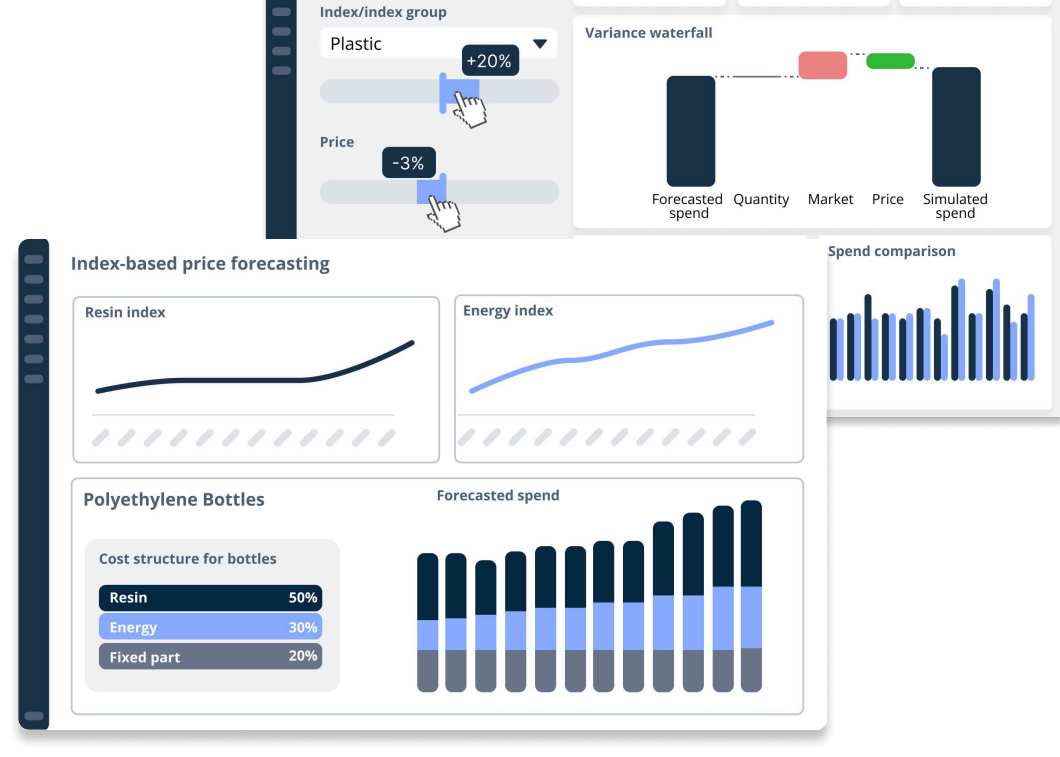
Index/index group

Plastic

+20%

Price

-3%

Variance waterfall

Forecasted spend

Quantity

Market

Price

Simulated spend

Spend comparison

Index-based price forecasting

Resin index

Energy index

Polyethylene Bottles

Forecasted spend

Cost structure for bottles

| Resin | 50% |
|---|---|
| Energy | 30% |
| Fixed part | 20% |